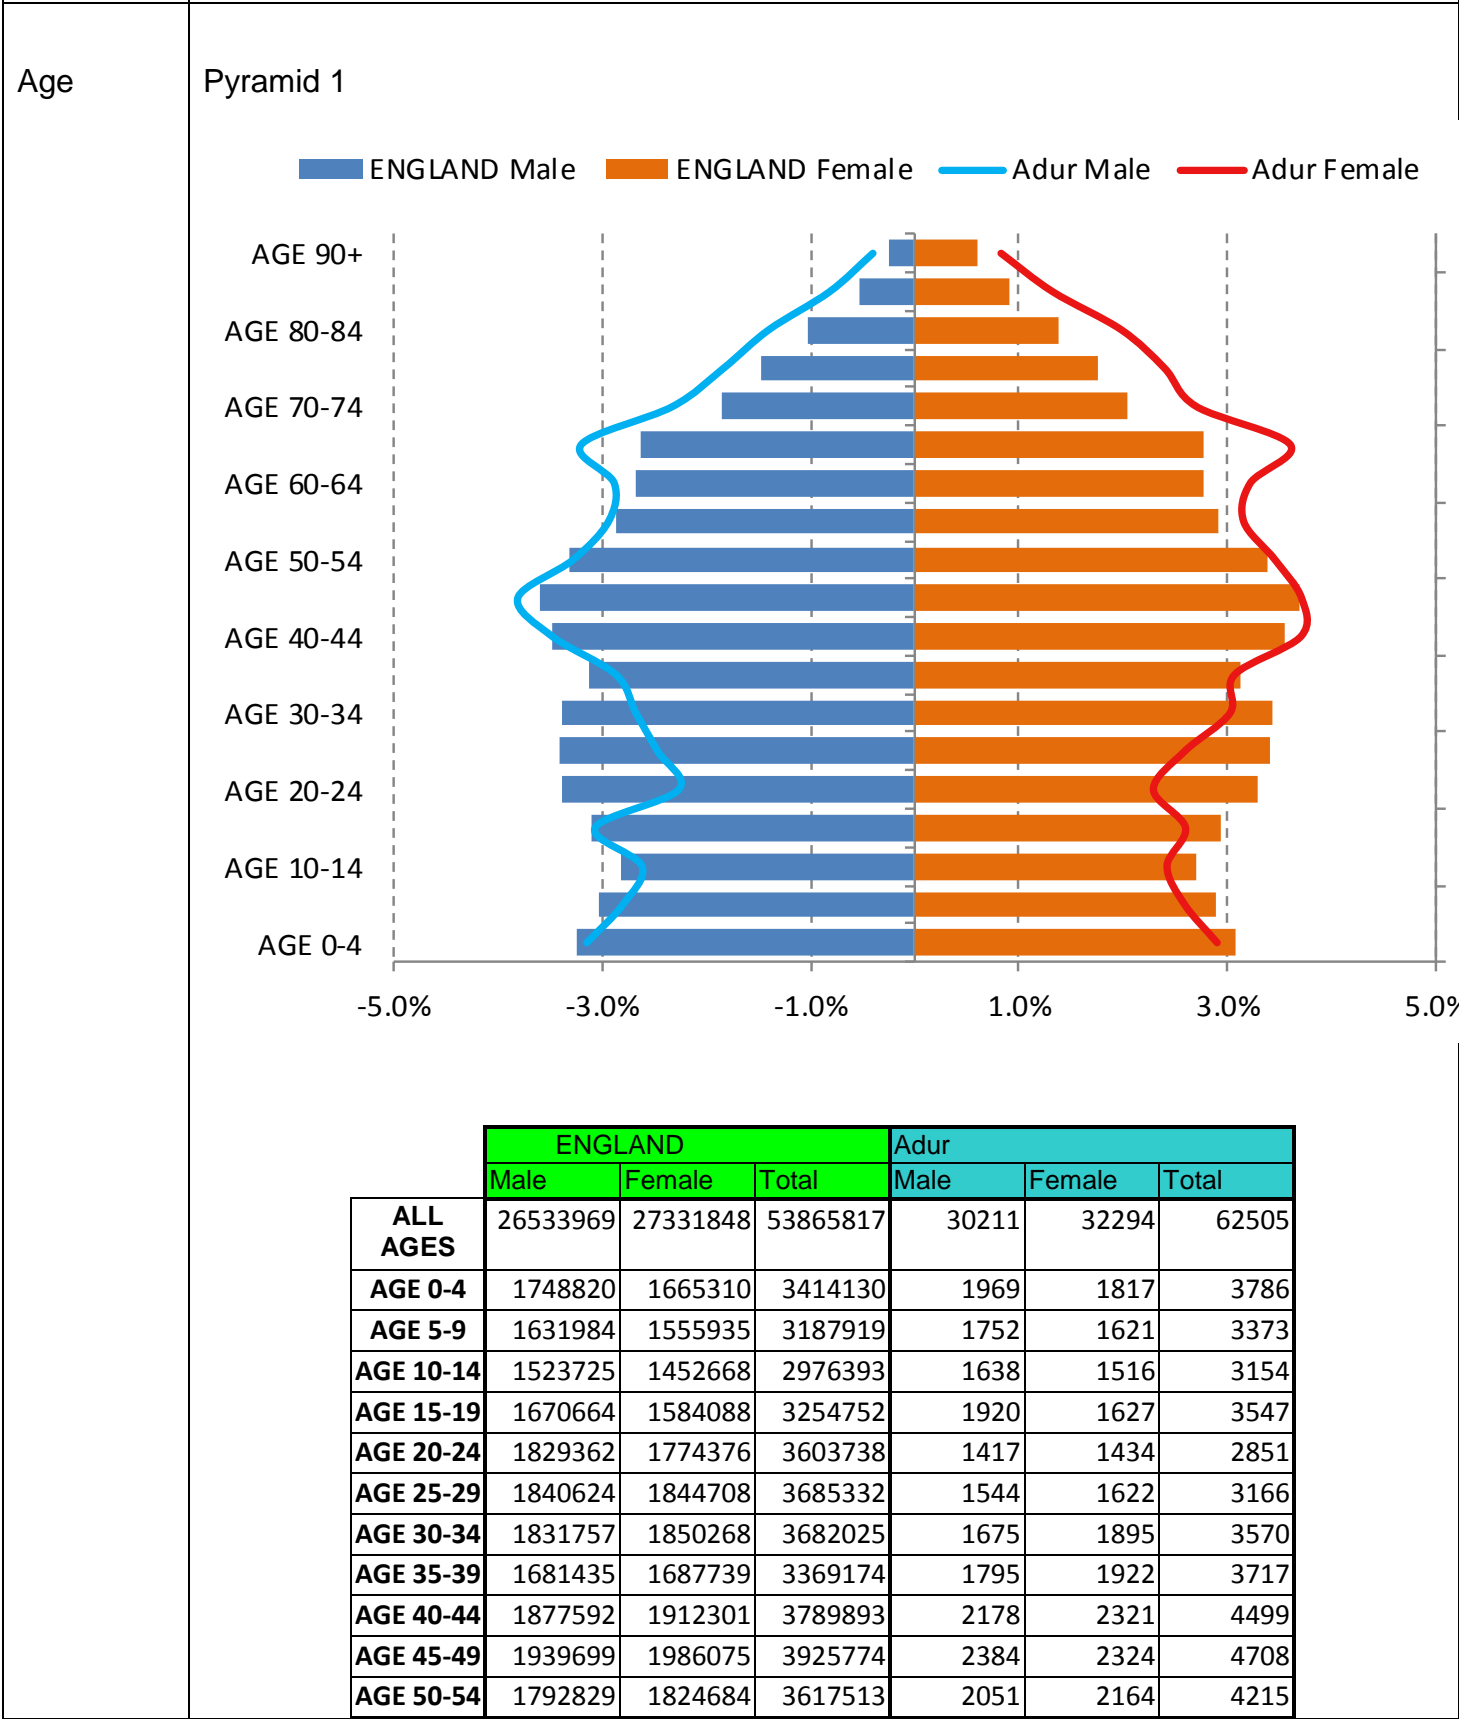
Age

Pyramid 1

ENGLAND Male ENGLAND Female Adur Male Adur Female

AGE 90+
AGE 80-84
AGE 70-74
AGE 60-64
AGE 50-54
AGE 40-44
AGE 30-34
AGE 20-24
AGE 10-14
AGE 0-4

-5.0% -3.0% -1.0% 1.0% 3.0% 5.0%

| | ENGLAND | | | Adur | | |
|---|---|---|---|---|---|---|
| | Male | Female | Total | Male | Female | Total |
| ALL AGES | 26533969 | 27331848 | 53865817 | 30211 | 32294 | 62505 |
| AGE 0-4 | 1748820 | 1665310 | 3414130 | 1969 | 1817 | 3786 |
| AGE 5-9 | 1631984 | 1555935 | 3187919 | 1752 | 1621 | 3373 |
| AGE 10-14 | 1523725 | 1452668 | 2976393 | 1638 | 1516 | 3154 |
| AGE 15-19 | 1670664 | 1584088 | 3254752 | 1920 | 1627 | 3547 |
| AGE 20-24 | 1829362 | 1774376 | 3603738 | 1417 | 1434 | 2851 |
| AGE 25-29 | 1840624 | 1844708 | 3685332 | 1544 | 1622 | 3166 |
| AGE 30-34 | 1831757 | 1850268 | 3682025 | 1675 | 1895 | 3570 |
| AGE 35-39 | 1681435 | 1687739 | 3369174 | 1795 | 1922 | 3717 |
| AGE 40-44 | 1877592 | 1912301 | 3789893 | 2178 | 2321 | 4499 |
| AGE 45-49 | 1939699 | 1986075 | 3925774 | 2384 | 2324 | 4708 |
| AGE 50-54 | 1792829 | 1824684 | 3617513 | 2051 | 2164 | 4215 |